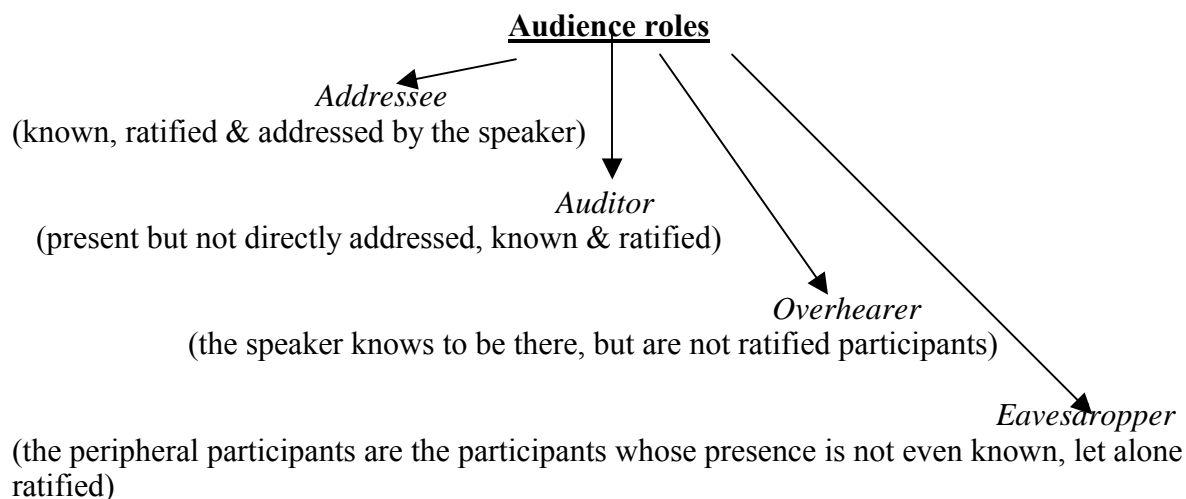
**Audience roles**

*Addressee*
(known, ratified & addressed by the speaker)

*Auditor*
(present but not directly addressed, known & ratified)

*Overhearer*
(the speaker knows to be there, but are not ratified participants)

*Eavesdropper*
(the peripheral participants are the participants whose presence is not even known, let alone ratified)